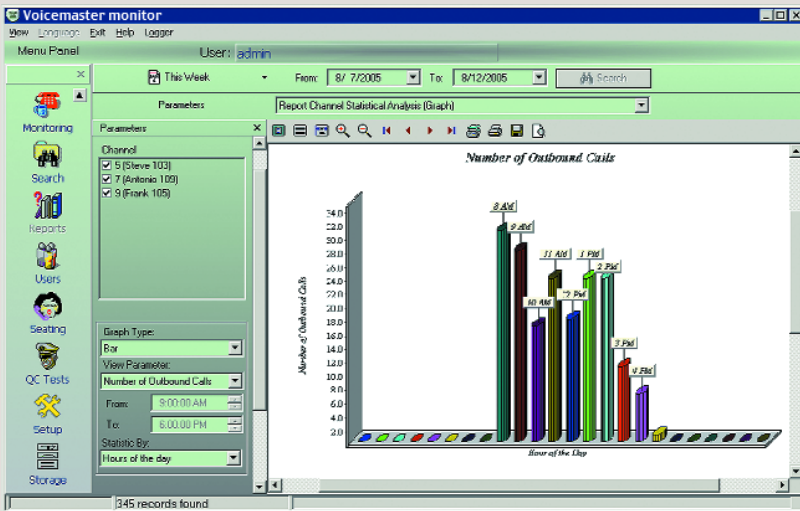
Voicemaster monitor

View Language Exit Help Logger

Menu Panel User: admin

Monitoring

Search

Reports

Users

Seating

QC Tests

Setup

Storage

This Week From: 8/ 7/2005 To: 8/12/2005 Search

Parameters Report Channel Statistical Analysis (Graph)

Parameters

Channel

5 (Steve 103)
7 (Antonio 109)
9 (Frank 105)

Graph Type:
Bar

View Parameter:
Number of Outbound Calls

From: 9:00:00 AM

To: 6:00:00 PM

Statistic By:
Hours of the day

Number of Outbound Calls

Number of Outbound Calls

34.0
32.0
30.0
28.0
26.0
24.0
22.0
20.0
18.0
16.0
14.0
12.0
10.0
8.0
6.0
4.0
2.0

8 AM
9 AM
10 AM
11 AM
12 PM
1 PM
2 PM
3 PM
4 PM

Hour of the Day

345 records found